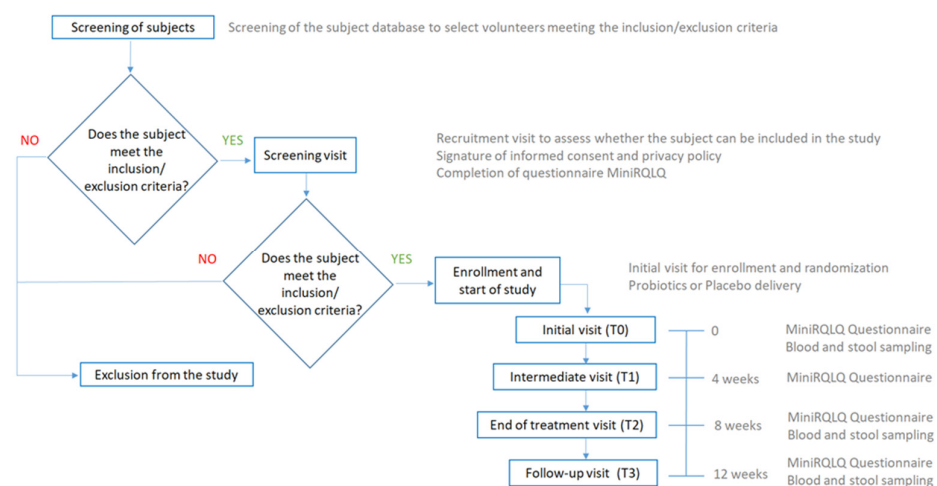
Screening of subjects
Screening of the subject database to select volunteers meeting the inclusion/exclusion criteria

Does the subject meet the inclusion/ exclusion criteria?
NO
YES

Screening visit
Recruitment visit to assess whether the subject can be included in the study
Signature of informed consent and privacy policy
Completion of questionnaire MiniRQLQ

Does the subject meet the inclusion/ exclusion criteria?
NO
YES

Enrollment and start of study
Initial visit for enrollment and randomization
Probiotics or Placebo delivery

Exclusion from the study

Initial visit (T0)
0
MiniRQLQ Questionnaire
Blood and stool sampling

Intermediate visit (T1)
4 weeks
MiniRQLQ Questionnaire

End of treatment visit (T2)
8 weeks
MiniRQLQ Questionnaire
Blood and stool sampling

Follow-up visit (T3)
12 weeks
MiniRQLQ Questionnaire
Blood and stool sampling